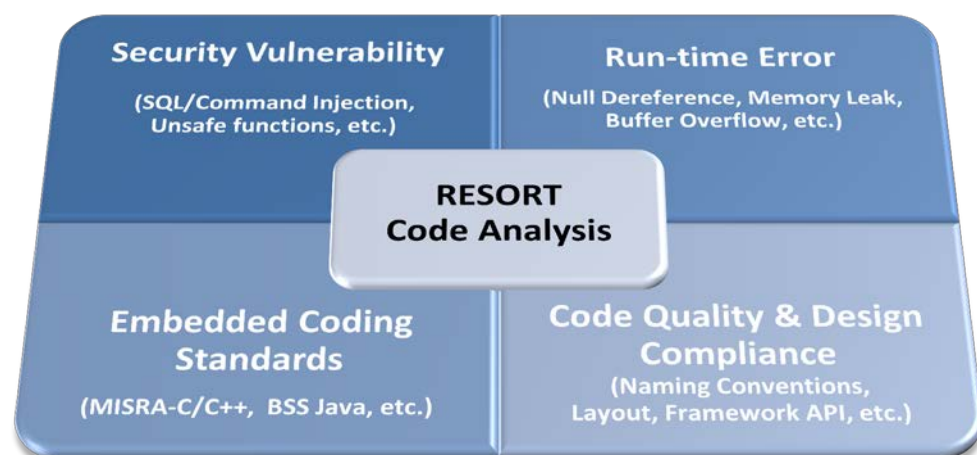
Security Vulnerability

(SQL/Command Injection, Unsafe functions, etc.)

Run-time Error

(Null Dereference, Memory Leak, Buffer Overflow, etc.)

RESORT
Code Analysis

Embedded Coding Standards

(MISRA-C/C++, BSS Java, etc.)

Code Quality & Design Compliance

(Naming Conventions, Layout, Framework API, etc.)